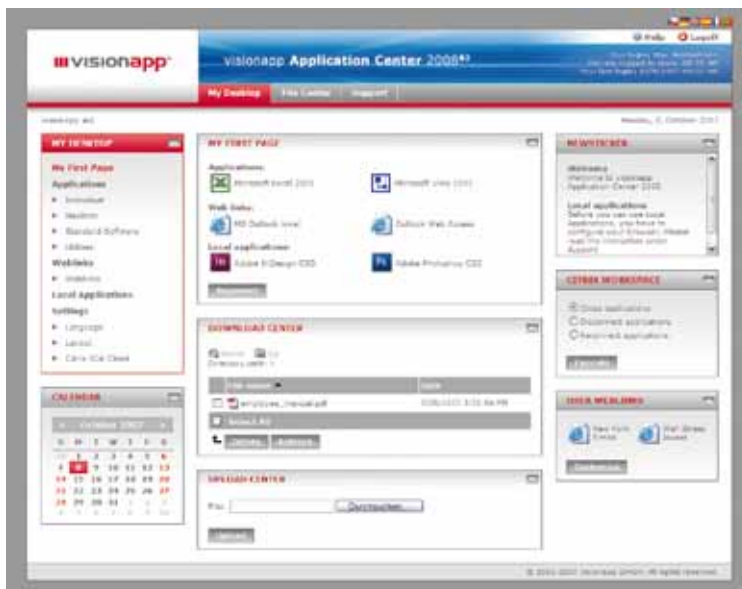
visionapp

visionapp Application Center 2008

Help Logoff

My Desktop | File Center | Support

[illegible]

Monday, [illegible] October 2007

MY DESKTOP

My First Page
Applications
Individual
Vendors
Standard Software
Utilities
Weblinks
Weblinks
Local Applications
Settings
Language
Layout
Citrix ICA Client

CALENDAR

October 2007

| S | M | T | W | T | F | S |
|---|---|---|---|---|---|---|
| 30 | 1 | 2 | 3 | 4 | 5 | 6 |
| 7 | 8 | 9 | 10 | 11 | 12 | 13 |
| 14 | 15 | 16 | 17 | 18 | 19 | 20 |
| 21 | 22 | 23 | 24 | 25 | 26 | 27 |
| 28 | 29 | 30 | 31 | 1 | 2 | 3 |
| 4 | 5 | 6 | 7 | 8 | 9 | 10 |

MY FIRST PAGE

Applications:
Microsoft Excel 2003
Microsoft Visio 2003
Web links:
MS Outlook local
Outlook Web Access
Local applications:
Adobe InDesign CS3
Adobe Photoshop CS3

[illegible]

DOWNLOAD CENTER

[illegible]
Directory path: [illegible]

| File name | Date |
|---|---|
| employee_manual.pdf | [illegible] |

Select All

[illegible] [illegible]

UPLOAD CENTER

File: Durchsuchen...

Upload

NEWSTICKER

Welcome
Welcome to visionapp Application Center 2008
Local applications
Before you can use local applications, you have to configure your browser. Please read the instruction under Support.

CITRIX WORKSPACE

Show applications
Disconnect applications
Reconnect applications

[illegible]

USER WEBLINKS

New York Times
Wall Street Journal

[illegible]

© 2001-2007 visionapp GmbH. All rights reserved.